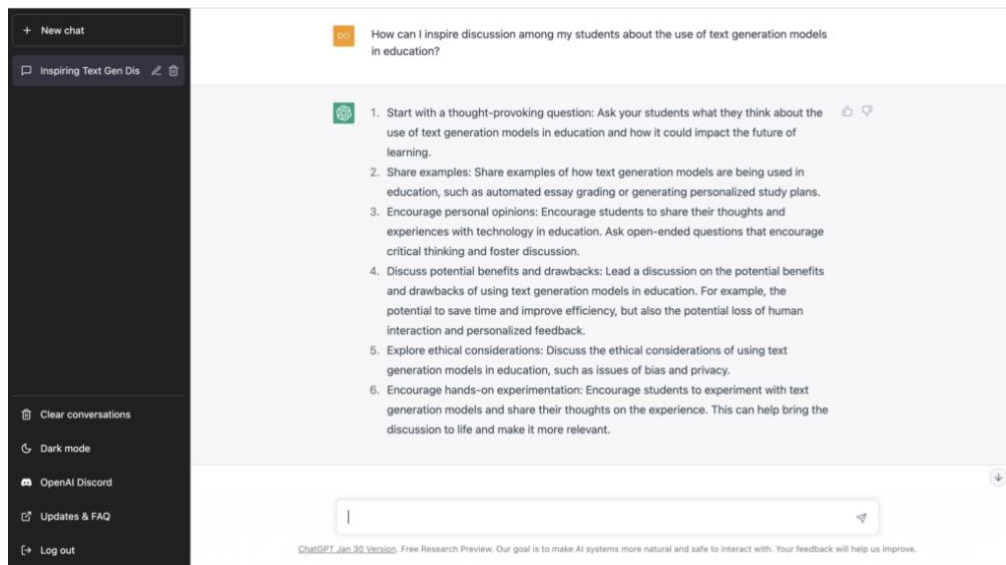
+ New chat

Inspiring Text Gen Dis

Clear conversations

Dark mode

OpenAI Discord

Updates & FAQ

Log out

DO

How can I inspire discussion among my students about the use of text generation models in education?

1. Start with a thought-provoking question: Ask your students what they think about the use of text generation models in education and how it could impact the future of learning.
2. Share examples: Share examples of how text generation models are being used in education, such as automated essay grading or generating personalized study plans.
3. Encourage personal opinions: Encourage students to share their thoughts and experiences with technology in education. Ask open-ended questions that encourage critical thinking and foster discussion.
4. Discuss potential benefits and drawbacks: Lead a discussion on the potential benefits and drawbacks of using text generation models in education. For example, the potential to save time and improve efficiency, but also the potential loss of human interaction and personalized feedback.
5. Explore ethical considerations: Discuss the ethical considerations of using text generation models in education, such as issues of bias and privacy.
6. Encourage hands-on experimentation: Encourage students to experiment with text generation models and share their thoughts on the experience. This can help bring the discussion to life and make it more relevant.

ChatGPT Jan 30 Version. Free Research Preview. Our goal is to make AI systems more natural and safe to interact with. Your feedback will help us improve.